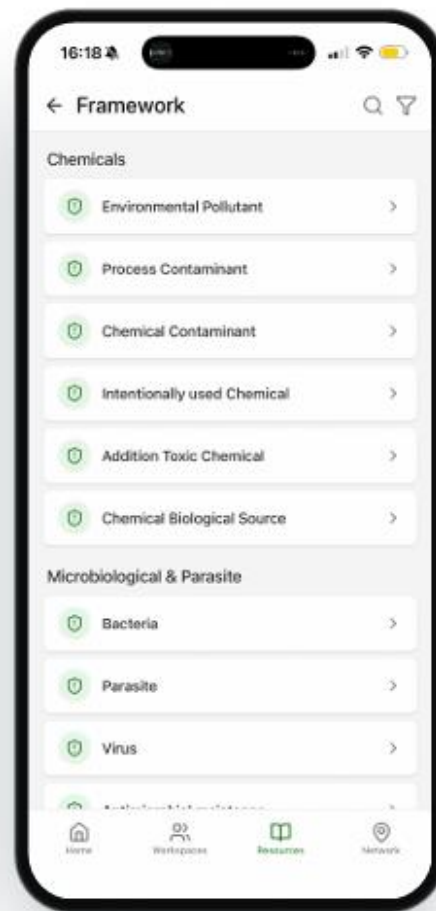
16:18

← Framework

Chemicals

Environmental Pollutant

Process Contaminant

Chemical Contaminant

Intentionally used Chemical

Addition Toxic Chemical

Chemical Biological Source

Microbiological & Parasite

Bacteria

Parasite

Virus

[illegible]

Home

Workspaces

Resources

Network